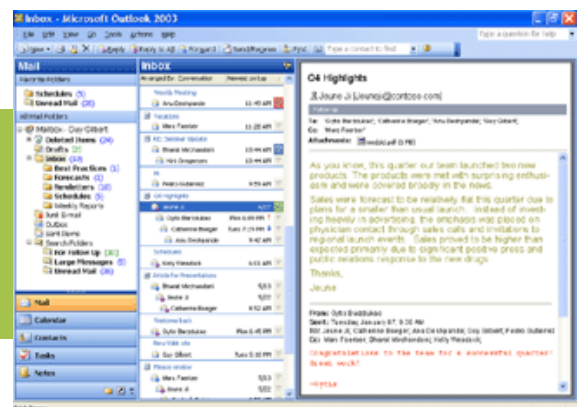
Inbox - Microsoft Outlook 2003

File Edit View Go Tools Actions Help

Type a question for help

New | Reply | Reply to All | Forward | Send/Receive | Find | Type a contact to find

Mail

Favorite Folders

Schedules (5)
Unread Mail (38)

All Mail Folders

Mailbox - Guy Gilbert
Deleted Items (24)
Drafts (2)
Inbox (28)
Best Practices (1)
Forecasts (3)
Newsletters (3)
Schedules (5)
Weekly Reports
Junk E-mail
Outbox
Sent Items
Search Folders
For Follow Up (28)
Large Messages (3)
Unread Mail (38)

Mail
Calendar
Contacts
Tasks
Notes

Inbox

Arranged By: Conversation | Newest on top

Weekly Meeting
Anu Deshpande 11:45 AM
Vacation
Marc Faeber 11:41 AM
RE: Seminar Update
Bharat Mirchandani 11:44 AM
Kim Dorgensen 11:44 AM
Hi
Pedro Gutierrez 9:55 AM
Q4 Highlights
Jeune Ji 4:07
Gytis Barzdukas Mon 9:00 PM
Catherine Boeger Tue 7:29 PM
Anu Deshpande 9:42 AM
Schedules
Kelly Meadows 6:03 AM
Article for Presentations
Bharat Mirchandani
Jeune Ji
Catherine Boeger
Timeline/Budget
Gytis Barzdukas
New Slide site
Guy Gilbert
Please review
Jeune Ji

Q4 Highlights

Jeune Ji [Jeune@contoso.com]

Follow up

To: Gytis Barzdukas; Catherine Boeger; Anu Deshpande; Guy Gilbert
Cc: Marc Faeber
Attachments: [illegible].pdf (5 MB)

As you know, this quarter our team launched two new products. The products were met with surprising enthusiasm and were covered broadly in the news.

Sales were forecast to be relatively flat this quarter due to plans for a smaller than usual launch. Instead of investing heavily in advertising, the emphasis was placed on physician contact through sales calls and invitations to regional launch events. Sales proved to be higher than expected primarily due to significant positive press and public relations response to the new drugs.

Thanks,

Jeune

From: Gytis Barzdukas
Sent: Tuesday, January 07, 9:00 AM
To: Jeune Ji; Catherine Boeger; Anu Deshpande; Guy Gilbert; Pedro Gutierrez
Cc: Marc Faeber; Bharat Mirchandani; Kelly Meadows

Congratulations to the team for a successful quarter! Great work!

-Gytis